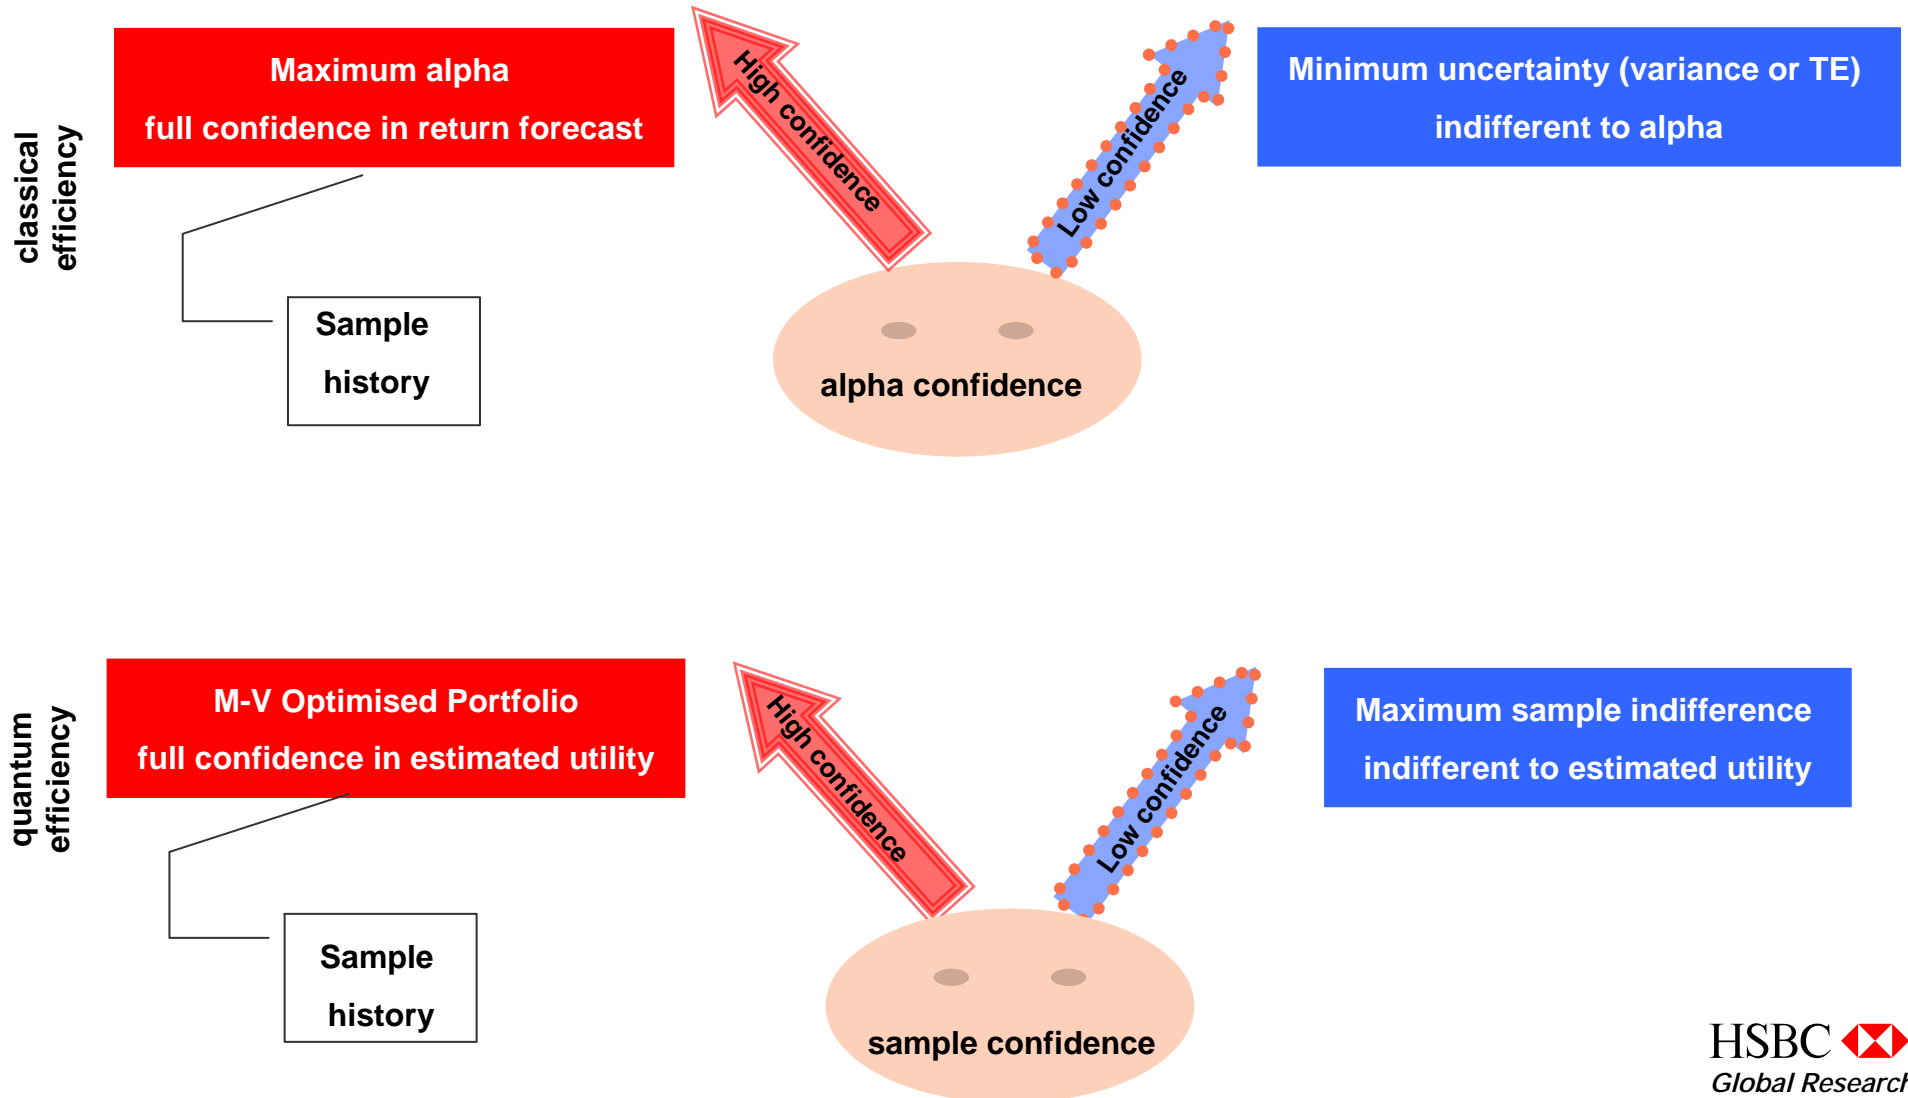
classical efficiency

Maximum alpha

full confidence in return forecast

High confidence

Low confidence

Minimum uncertainty (variance or TE)

indifferent to alpha

Sample

history

alpha confidence

quantum efficiency

M-V Optimised Portfolio

full confidence in estimated utility

High confidence

Low confidence

Maximum sample indifference

indifferent to estimated utility

Sample

history

sample confidence

HSBC

Global Research